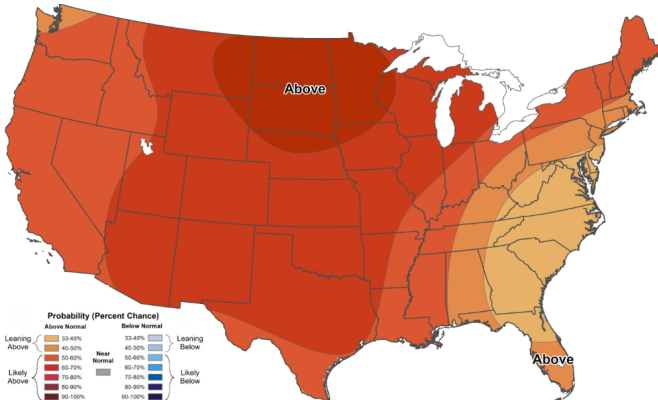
Above

Above

Probability (Percent Chance)

Above Normal

Leaning Above

33-40%
40-50%
50-60%

Likely Above

60-70%
70-80%
80-90%
90-100%

Near Normal

Below Normal

33-40%
40-50%
50-60%

Leaning Below

60-70%
70-80%
80-90%
90-100%

Likely Below